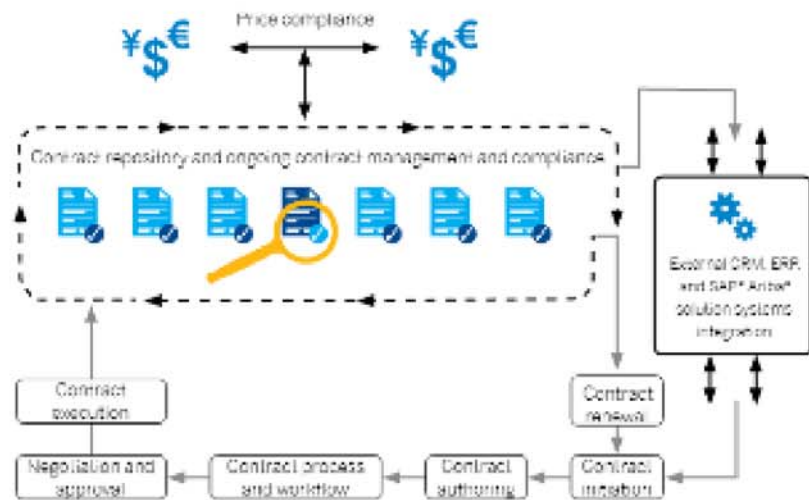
Price compliance

¥$€

¥$€

Contract repository and ongoing contract management and compliance

External CRM, ERP, and SAP® Ariba® solution systems integration

Contract execution

Contract renewal

Negotiation and approval

Contract process and workflow

Contract authoring

Contract initiation